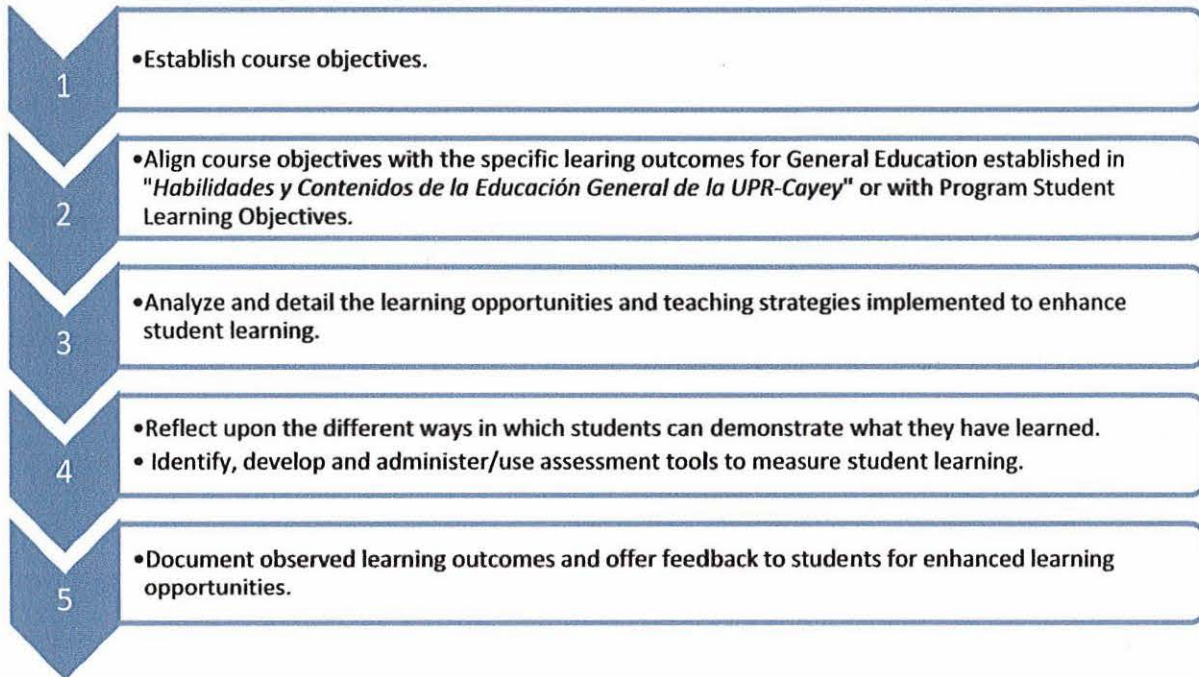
1

•Establish course objectives.

2

•Align course objectives with the specific learing outcomes for General Education established in "Habilidades y Contenidos de la Educación General de la UPR-Cayey" or with Program Student Learning Objectives.

3

•Analyze and detail the learning opportunities and teaching strategies implemented to enhance student learning.

4

•Reflect upon the different ways in which students can demonstrate what they have learned.
• Identify, develop and administer/use assessment tools to measure student learning.

5

•Document observed learning outcomes and offer feedback to students for enhanced learning opportunities.